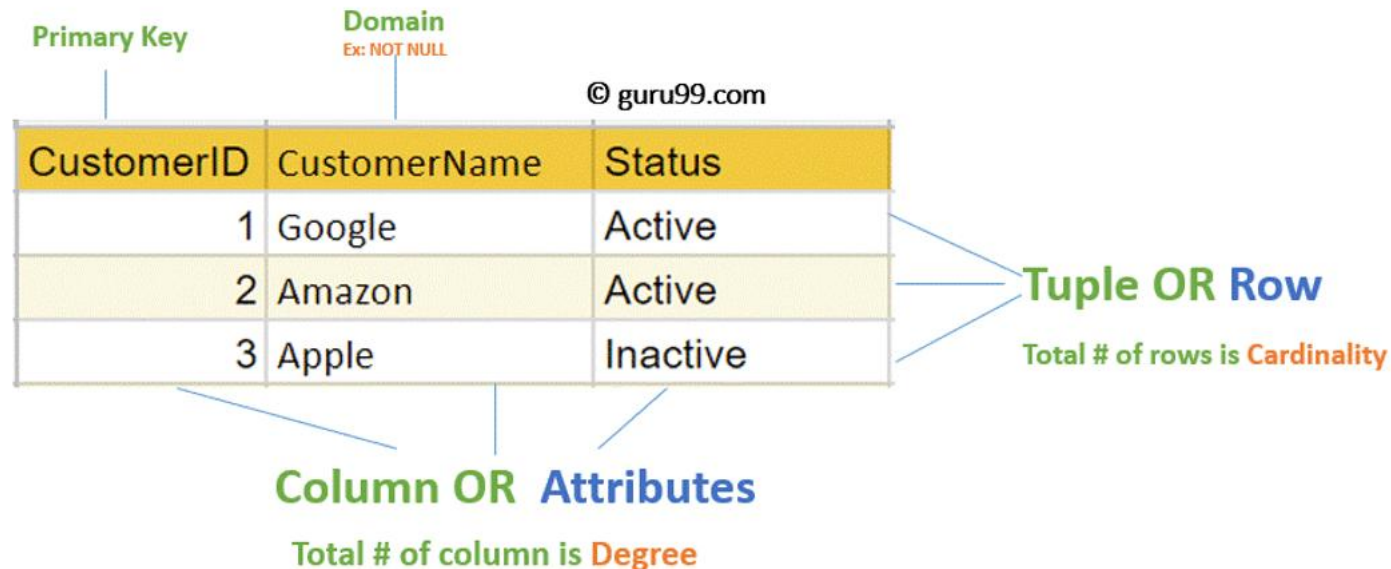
Primary Key

Domain
Ex: NOT NULL

© guru99.com

| CustomerID | CustomerName | Status |
|---|---|---|
| 1 | Google | Active |
| 2 | Amazon | Active |
| 3 | Apple | Inactive |

Tuple OR Row

Total # of rows is Cardinality

Column OR Attributes

Total # of column is Degree